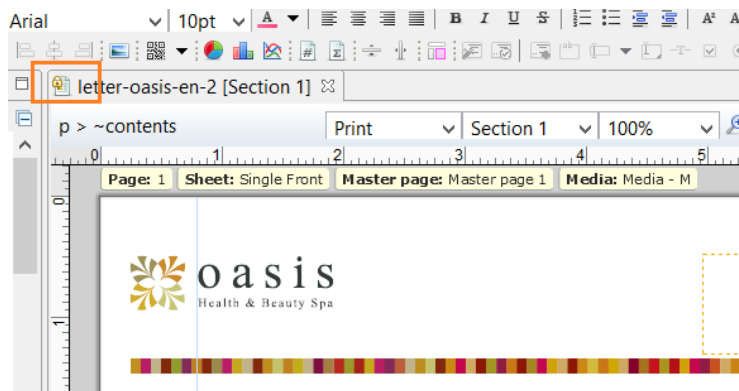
Arial 10pt A B I U S

letter-oasis-en-2 [Section 1]

p > ~contents Print Section 1 100%

0 1 2 3 4 5

Page: 1 Sheet: Single Front Master page: Master page 1 Media: Media - M

0

1

oasis
Health & Beauty Spa